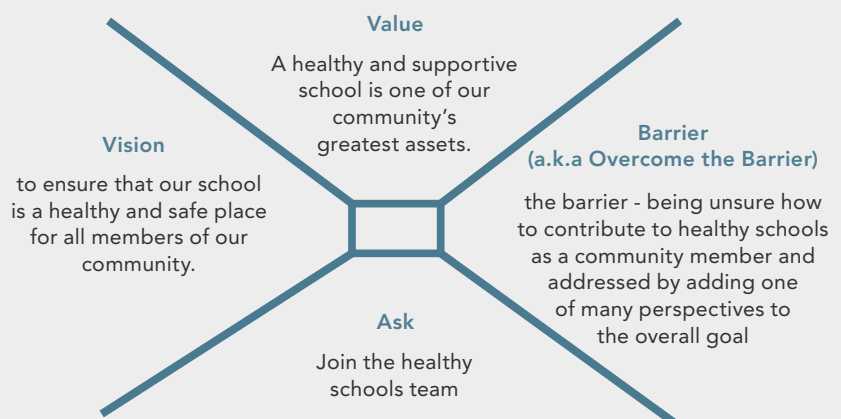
Value

A healthy and supportive school is one of our community's greatest assets.

Vision

to ensure that our school is a healthy and safe place for all members of our community.

Barrier
(a.k.a Overcome the Barrier)

the barrier - being unsure how to contribute to healthy schools as a community member and addressed by adding one of many perspectives to the overall goal

Ask

Join the healthy schools team